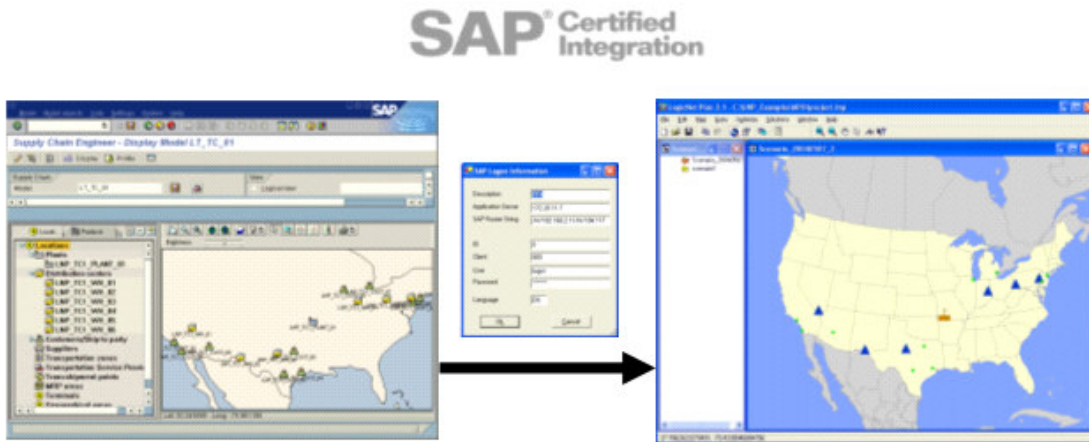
SAP® Certified Integration

Supply Chain Engineer - Display Model LT_TC_01

Locations
Plants
Distribution centers
Customers/Ship-to party
Suppliers
Transportation zones

SAP Logon Information

Description
Application Server
SAP Router String
Client
User
Password
Language

OK
Cancel

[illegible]